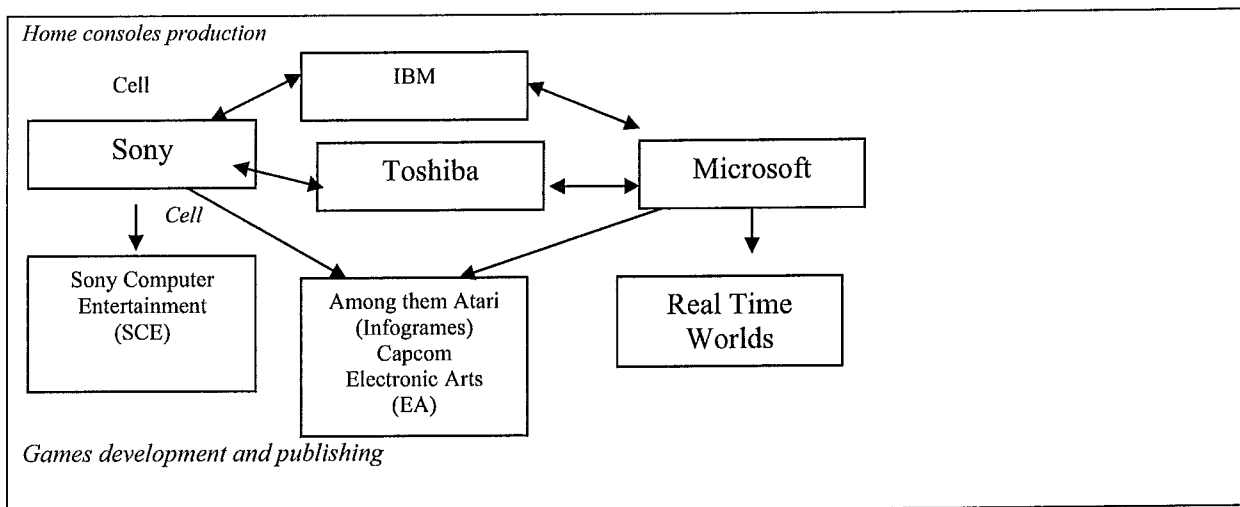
Home consoles production

Cell

IBM

Sony

Toshiba

Microsoft

Cell

Sony Computer Entertainment (SCE)

Among them Atari (Infogrames) Capcom Electronic Arts (EA)

Real Time Worlds

Games development and publishing